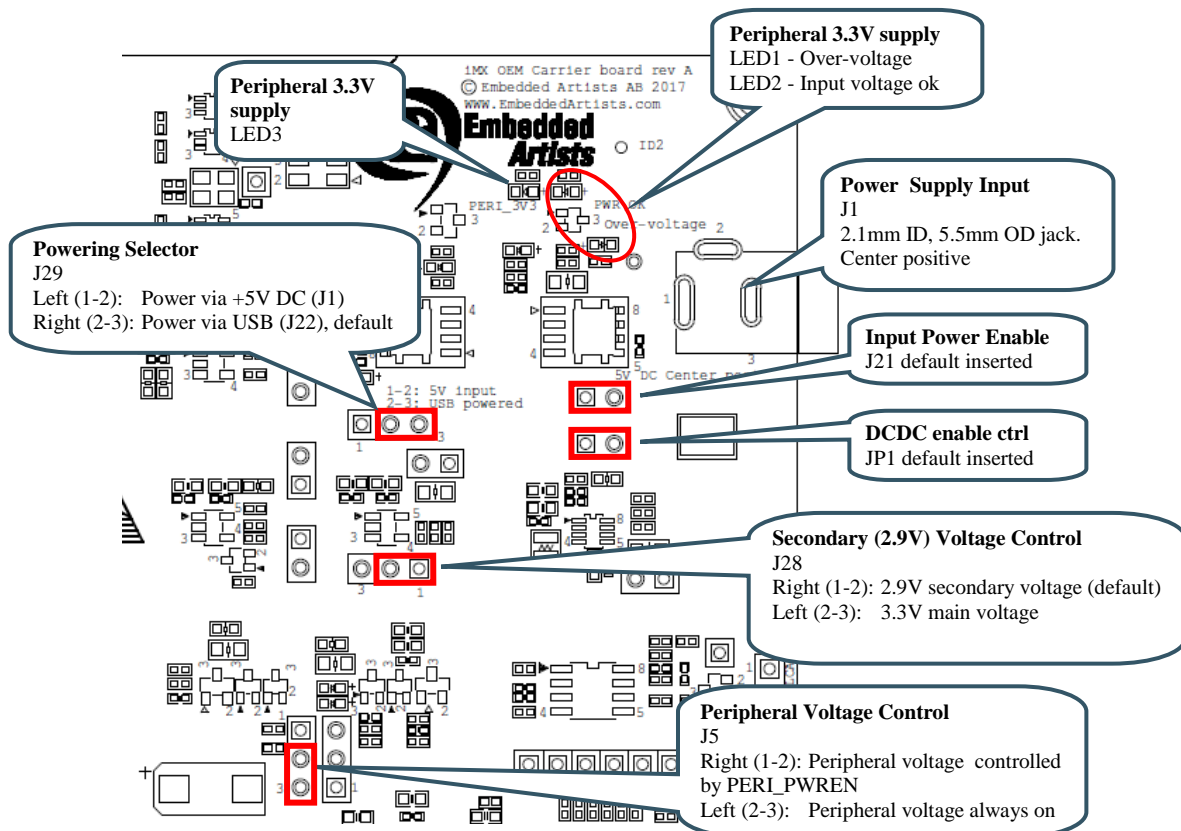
iMX OEM Carrier board rev A
© Embedded Artists AB 2017
WWW.EmbeddedArtists.com

Embedded Artists

ID2

Peripheral 3.3V supply
LED3

Peripheral 3.3V supply
LED1 - Over-voltage
LED2 - Input voltage ok

PERI_3V3
PWR OK
Over-voltage

Power Supply Input
J1
2.1mm ID, 5.5mm OD jack.
Center positive

Powering Selector
J29
Left (1-2): Power via +5V DC (J1)
Right (2-3): Power via USB (J22), default

Input Power Enable
J21 default inserted

1-2: 5V input
2-3: USB powered

5V DC Center pos

DCDC enable ctrl
JP1 default inserted

Secondary (2.9V) Voltage Control
J28
Right (1-2): 2.9V secondary voltage (default)
Left (2-3): 3.3V main voltage

Peripheral Voltage Control
J5
Right (1-2): Peripheral voltage controlled by PERI_PWREN
Left (2-3): Peripheral voltage always on